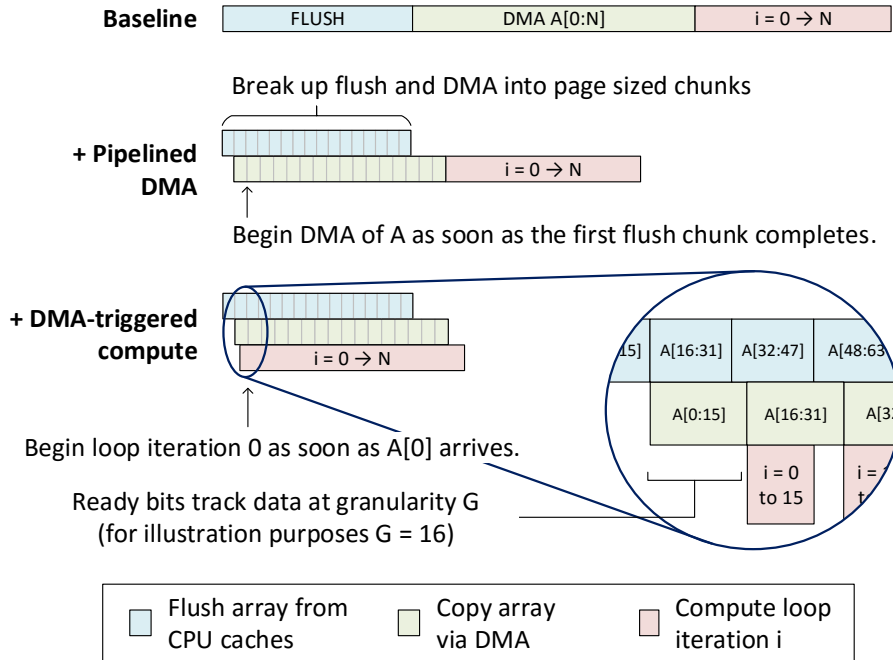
Baseline FLUSH DMA A[0:N] i = 0 → N

Break up flush and DMA into page sized chunks

+ Pipelined DMA

i = 0 → N

Begin DMA of A as soon as the first flush chunk completes.

+ DMA-triggered compute

i = 0 → N

15] A[16:31] A[32:47] A[48:63

A[0:15] A[16:31] A[3

i = 0 to 15

i = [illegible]

Begin loop iteration 0 as soon as A[0] arrives.

Ready bits track data at granularity G (for illustration purposes G = 16)

Flush array from CPU caches

Copy array via DMA

Compute loop iteration i